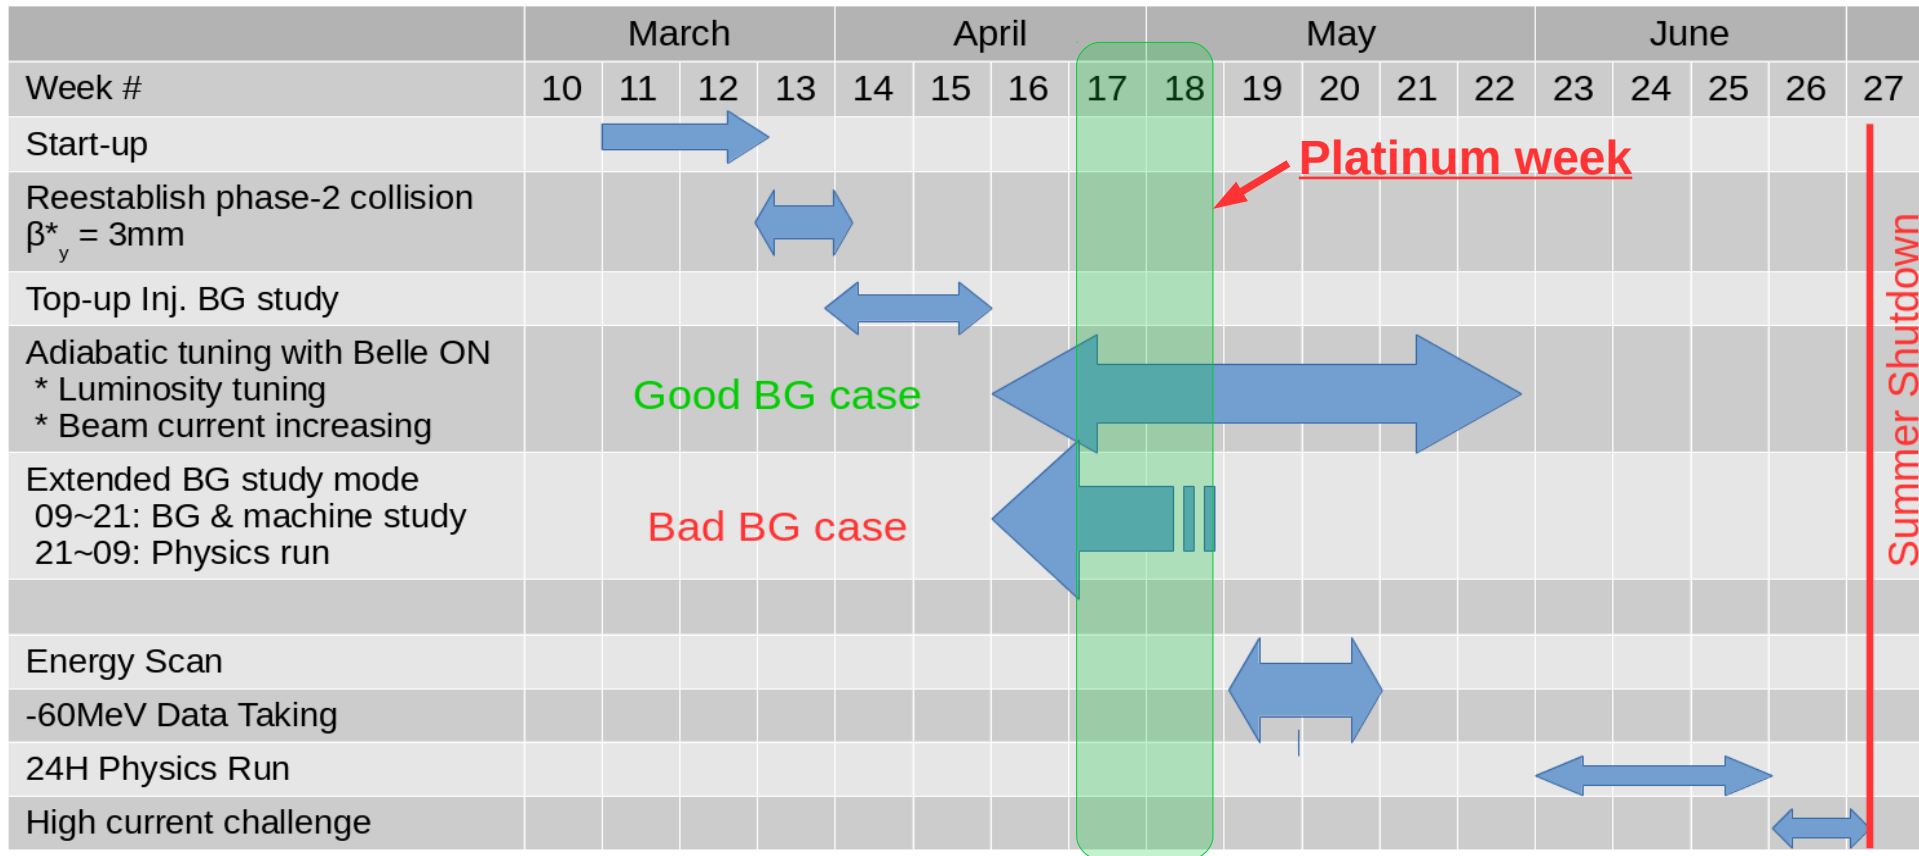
| | March | | | | April | | | May | | | | | June | | | | |
|---|---|---|---|---|---|---|---|---|---|---|---|---|---|---|---|---|---|
| Week # | 10 | 11 | 12 | 13 | 14 | 15 | 16 | 17 | 18 | 19 | 20 | 21 | 22 | 23 | 24 | 25 | 26 | 27 |
| Start-up | | | | | | | | | | | | | | | | | | |
| Reestablish phase-2 collision $\beta^*_y$ = 3mm | | | | | | | | | | | | | | | | | | |
| Top-up Inj. BG study | | | | | | | | | | | | | | | | | | |
| Adiabatic tuning with Belle ON * Luminosity tuning * Beam current increasing | | | | | | | | | | | | | | | | | | |
| Extended BG study mode 09~21: BG & machine study 21~09: Physics run | | | | | | | | | | | | | | | | | | |
| | | | | | | | | | | | | | | | | | | |
| Energy Scan | | | | | | | | | | | | | | | | | | |
| -60MeV Data Taking | | | | | | | | | | | | | | | | | | |
| 24H Physics Run | | | | | | | | | | | | | | | | | | |
| High current challenge | | | | | | | | | | | | | | | | | | |

Platinum week

Good BG case

Bad BG case

Summer Shutdown